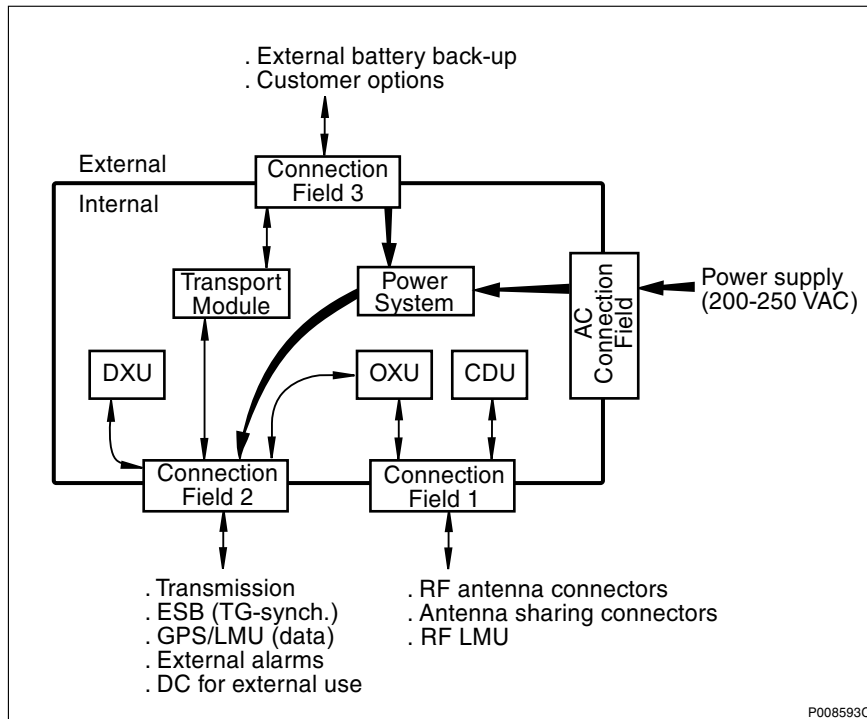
. External battery back-up
. Customer options

External

Internal

Connection Field 3

Transport Module

Power System

AC Connection Field

Power supply (200-250 VAC)

DXU

OXU

CDU

Connection Field 2

Connection Field 1

. Transmission
. ESB (TG-synch.)
. GPS/LMU (data)
. External alarms
. DC for external use

. RF antenna connectors
. Antenna sharing connectors
. RF LMU

P008593C